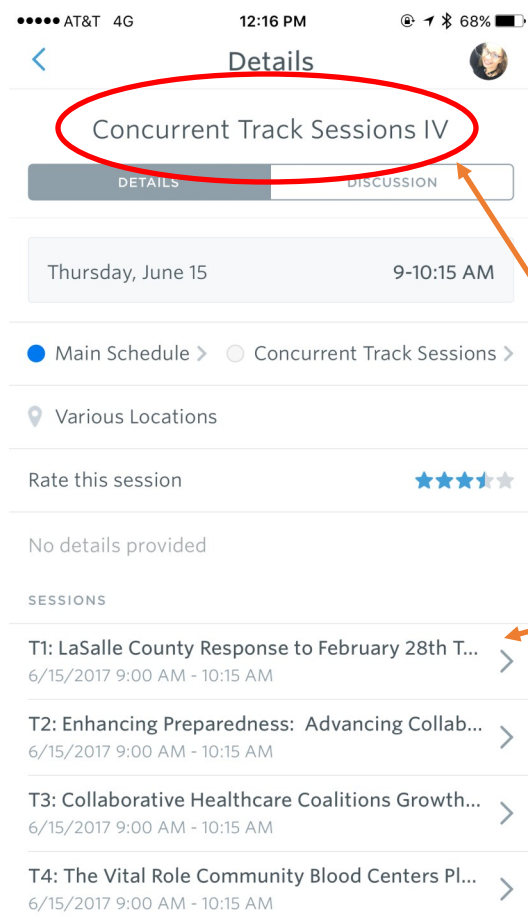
●●●●● AT&T 4G 12:16 PM 68%

Details

Concurrent Track Sessions IV

DETAILS DISCUSSION

Thursday, June 15 9-10:15 AM

Main Schedule Concurrent Track Sessions

Various Locations

Rate this session

No details provided

SESSIONS

T1: LaSalle County Response to February 28th T...
6/15/2017 9:00 AM - 10:15 AM

T2: Enhancing Preparedness: Advancing Collab...
6/15/2017 9:00 AM - 10:15 AM

T3: Collaborative Healthcare Coalitions Growth...
6/15/2017 9:00 AM - 10:15 AM

T4: The Vital Role Community Blood Centers Pl...
6/15/2017 9:00 AM - 10:15 AM